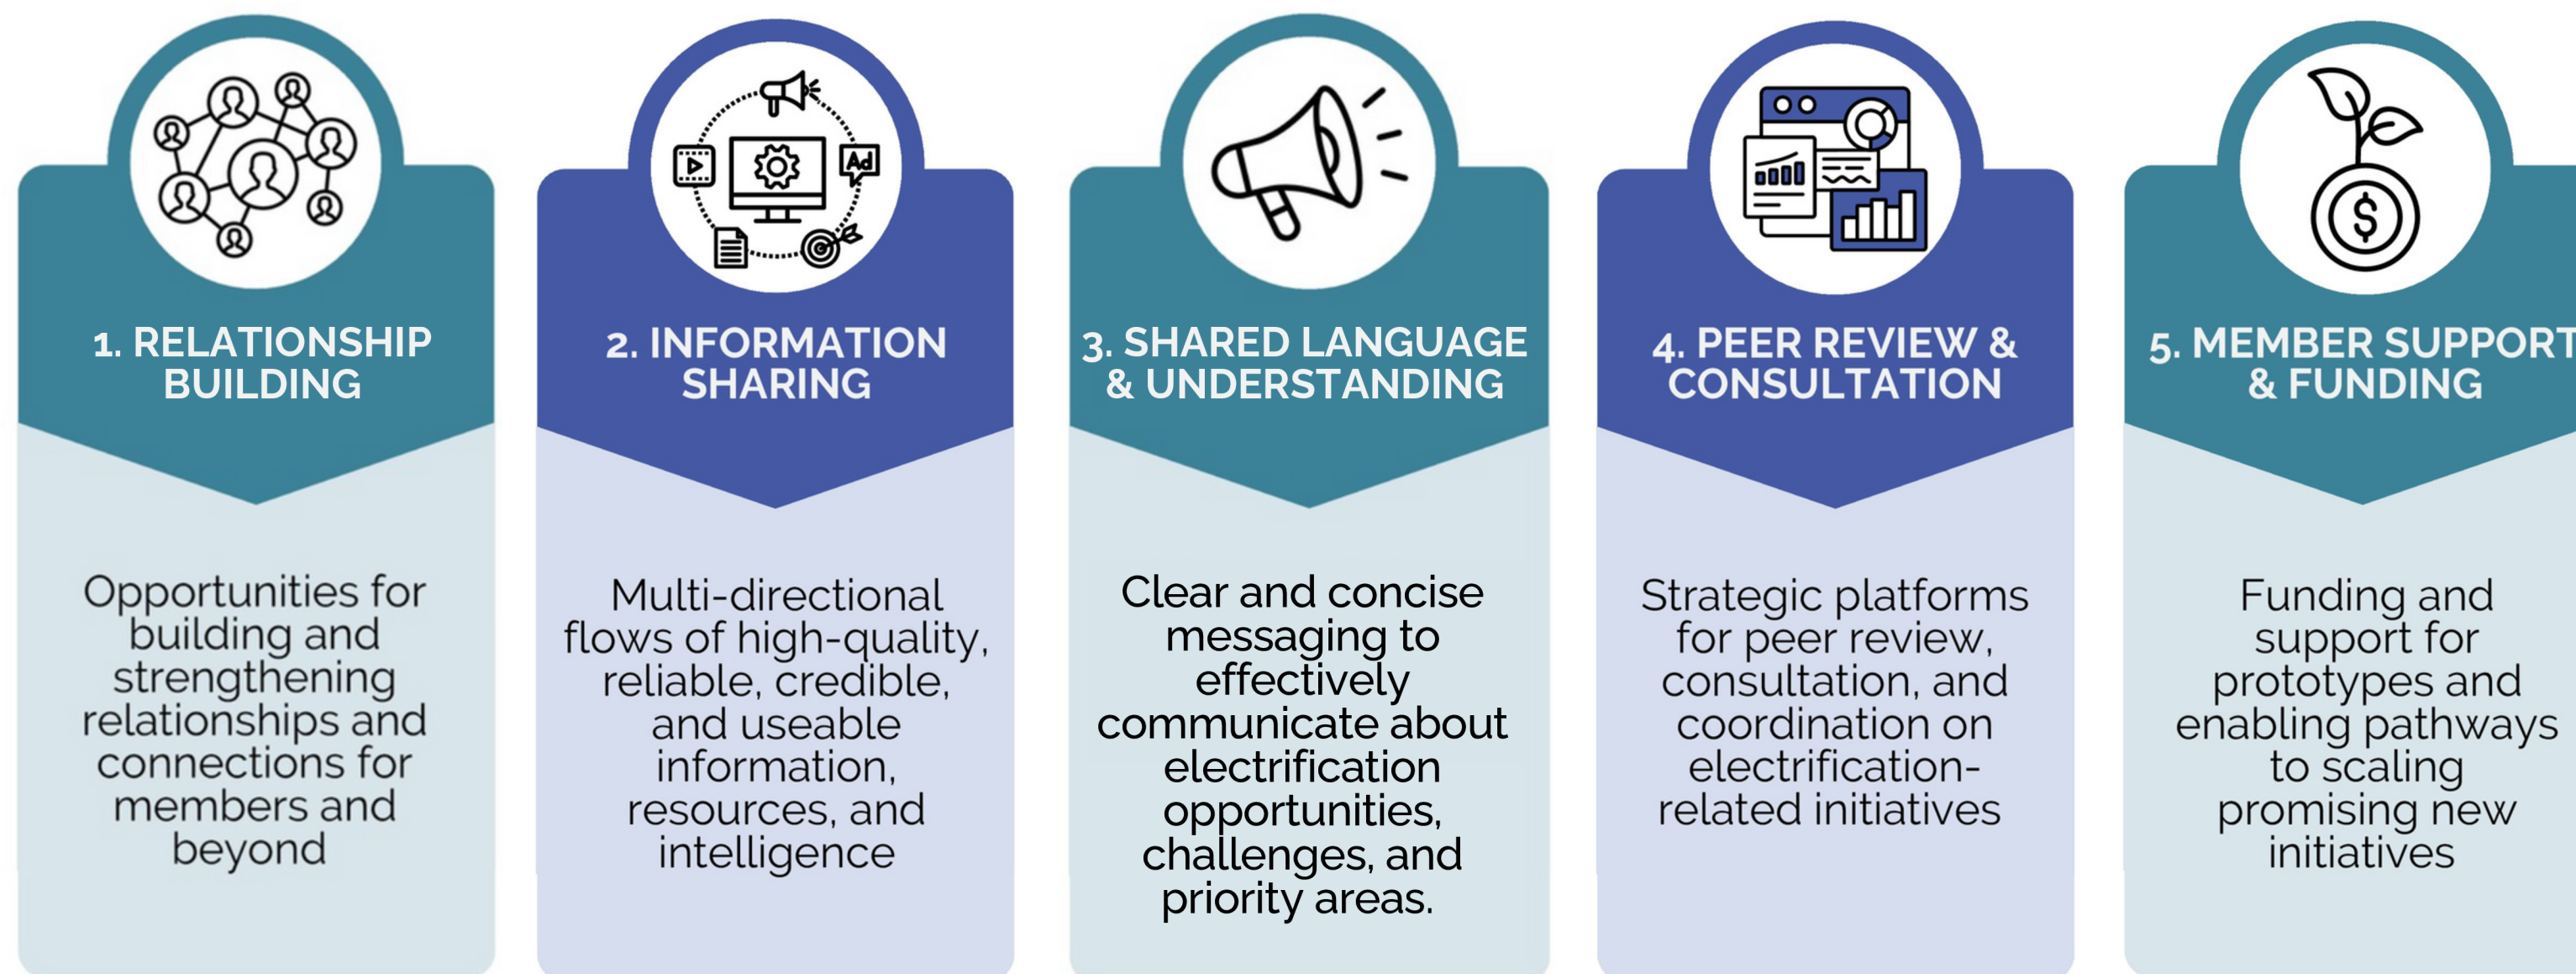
1. RELATIONSHIP BUILDING

Opportunities for building and strengthening relationships and connections for members and beyond

2. INFORMATION SHARING

Multi-directional flows of high-quality, reliable, credible, and useable information, resources, and intelligence

3. SHARED LANGUAGE & UNDERSTANDING

Clear and concise messaging to effectively communicate about electrification opportunities, challenges, and priority areas.

4. PEER REVIEW & CONSULTATION

Strategic platforms for peer review, consultation, and coordination on electrification-related initiatives

5. MEMBER SUPPORT & FUNDING

Funding and support for prototypes and enabling pathways to scaling promising new initiatives